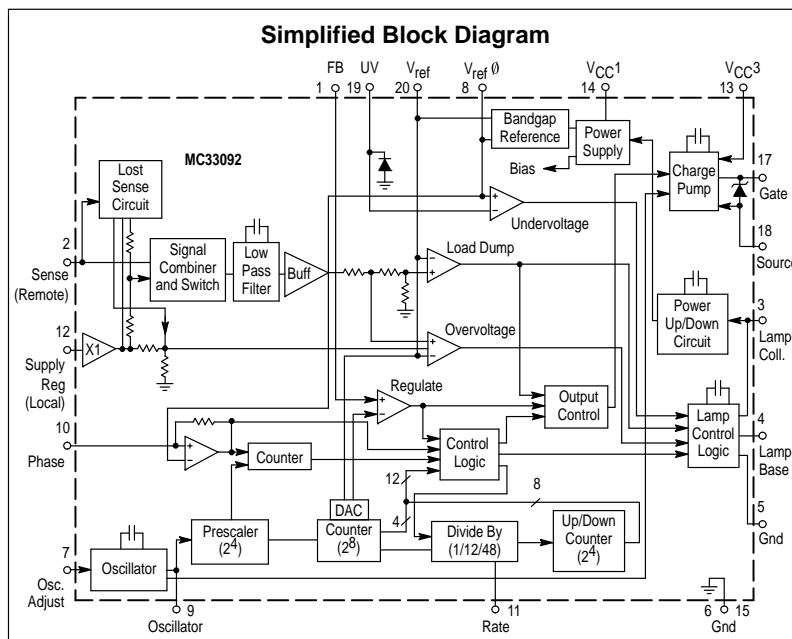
Simplified Block Diagram

FB 1
UV 19
$V_{ref}$ 20
$V_{ref}\emptyset$ 8
$V_{CC}1$ 14
$V_{CC}3$ 13

MC33092

Bandgap Reference
Power Supply
Bias
Charge Pump
17 Gate
18 Source
Lost Sense Circuit
Undervoltage
2 Sense (Remote)
Signal Combiner and Switch
Low Pass Filter
Buff
Load Dump
Power Up/Down Circuit
3 Lamp Coll.
12 Supply Reg (Local)
X1
Overvoltage
Regulate
Output Control
Lamp Control Logic
4 Lamp Base
10 Phase
Counter
Control Logic
12
8
DAC
Counter $(2^8)$
4
Divide By (1/12/48)
Up/Down Counter $(2^4)$
Prescaler $(2^4)$
5 Gnd
7 Osc. Adjust
Oscillator
9 Oscillator
11 Rate
6 15 Gnd